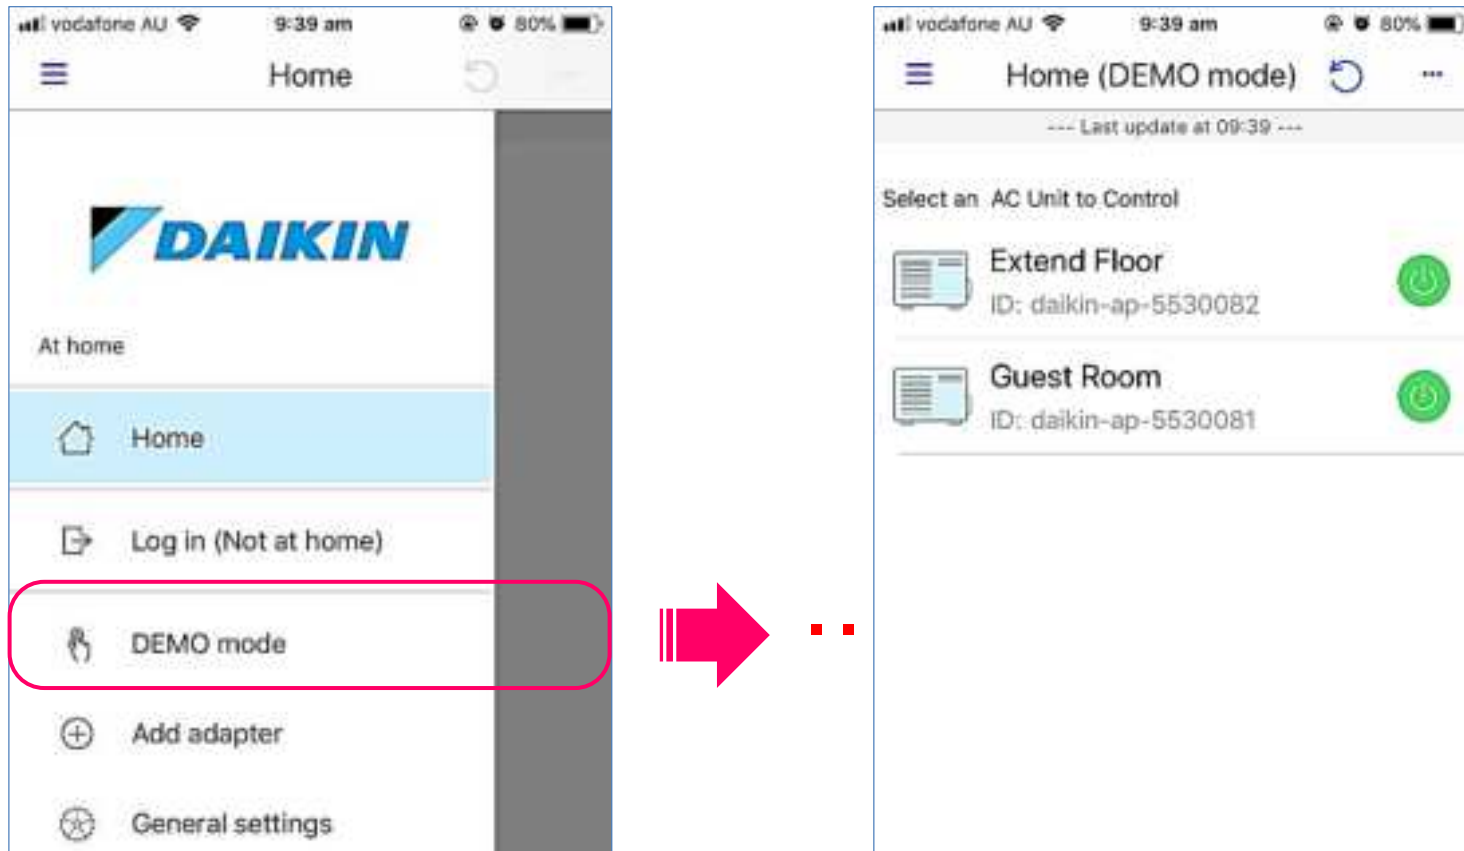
vodafone AU 9:39 am 80%

Home

DAIKIN

At home

Home

Log in (Not at home)

DEMO mode

Add adapter

General settings

vodafone AU 9:39 am 80%

Home (DEMO mode) ···

--- Last update at 09:39 ---

Select an AC Unit to Control

Extend Floor
ID: daikin-ap-5530082

Guest Room
ID: daikin-ap-5530081